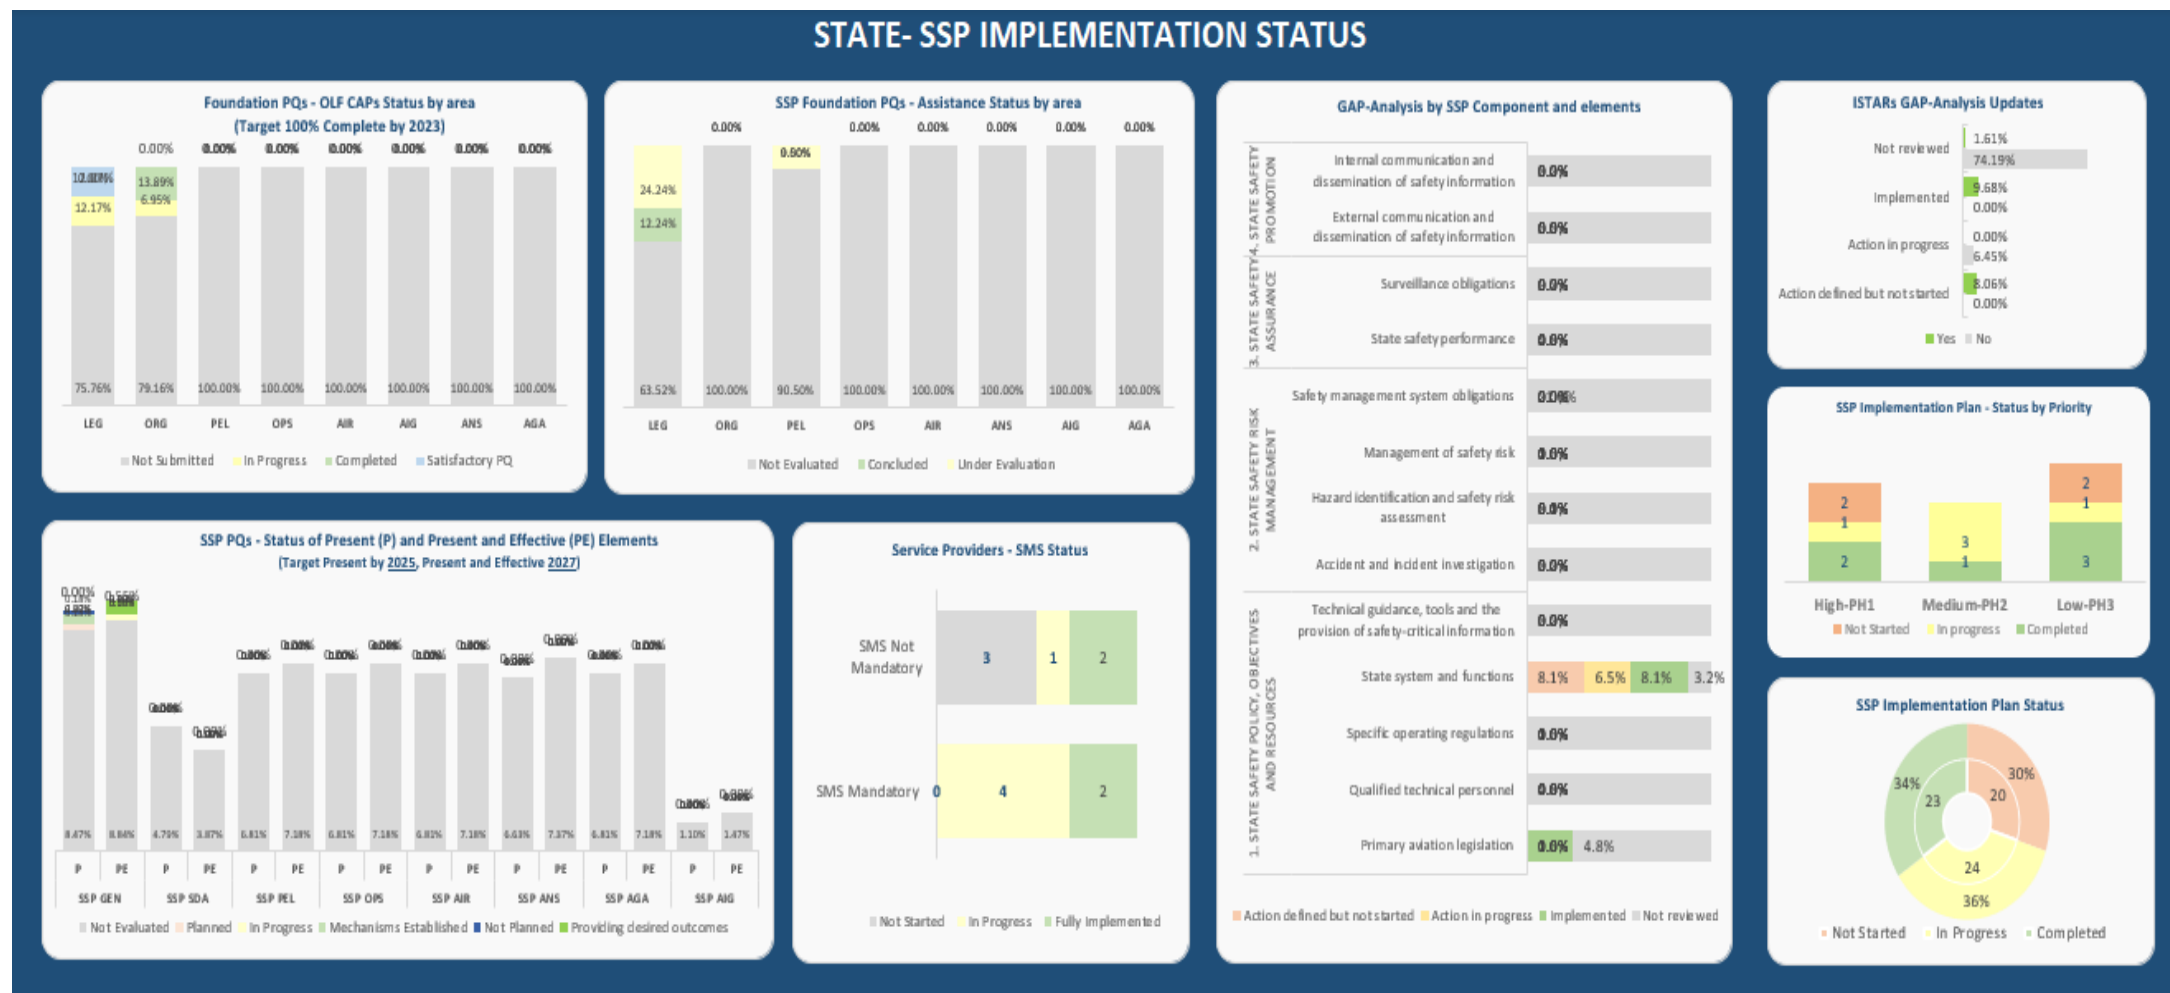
STATE- SSP IMPLEMENTATION STATUS

Foundation PQs - OLF CAPs Status by area
(Target 100% Complete by 2023)

0.00% 0.00% 0.00% 0.00% 0.00% 0.00% 0.00%
10.00% 13.89%
12.17% 6.95%
75.76% 79.16% 100.00% 100.00% 100.00% 100.00% 100.00% 100.00%
LEG ORG PEL OPS AIR AIG ANS AGA
Not Submitted In Progress Completed Satisfactory PQ

SSP Foundation PQs - Assistance Status by area

0.00% 9.90% 0.00% 0.00% 0.00% 0.00% 0.00%
24.24%
12.24%
63.52% 100.00% 90.50% 100.00% 100.00% 100.00% 100.00% 100.00%
LEG ORG PEL OPS AIR ANS AIG AGA
Not Evaluated Concluded Under Evaluation

GAP-Analysis by SSP Component and elements

4. STATE SAFETY PROMOTION
Internal communication and dissemination of safety information 0.0%
External communication and dissemination of safety information 0.0%
3. STATE SAFETY ASSURANCE
Surveillance obligations 0.0%
State safety performance 0.0%
2. STATE SAFETY RISK MANAGEMENT
Safety management system obligations 0.0%
Management of safety risk 0.0%
Hazard identification and safety risk assessment 0.0%
Accident and incident investigation 0.0%
1. STATE SAFETY POLICY, OBJECTIVES AND RESOURCES
Technical guidance, tools and the provision of safety-critical information 0.0%
State system and functions 8.1% 6.5% 8.1% 3.2%
Specific operating regulations 0.0%
Qualified technical personnel 0.0%
Primary aviation legislation 0.0% 4.8%
Action defined but not started Action in progress Implemented Not reviewed

ISTARs GAP-Analysis Updates

Not reviewed 1.61% 74.19%
Implemented 9.68% 0.00%
Action in progress 0.00% 6.45%
Action defined but not started 8.06% 0.00%
Yes No

SSP Implementation Plan - Status by Priority

2 1 2
3
1 1
2 3
High-PH1 Medium-PH2 Low-PH3
Not Started In progress Completed

SSP PQs - Status of Present (P) and Present and Effective (PE) Elements
(Target Present by 2025, Present and Effective 2027)

8.47% 8.84% 4.79% 3.87% 6.81% 7.18% 6.81% 7.18% 6.81% 7.18% 6.63% 7.37% 6.81% 7.18% 1.10% 1.47%
P PE P PE P PE P PE P PE P PE P PE P PE
SSP GEN SSP SDA SSP PEL SSP OPS SSP AIR SSP ANS SSP AGA SSP AIG
Not Evaluated Planned In Progress Mechanisms Established Not Planned Providing desired outcomes

Service Providers - SMS Status

SMS Not Mandatory 3 1 2
SMS Mandatory 0 4 2
Not Started In Progress Fully Implemented

SSP Implementation Plan Status

34% 23 20 30%
24
36%
Not Started In Progress Completed